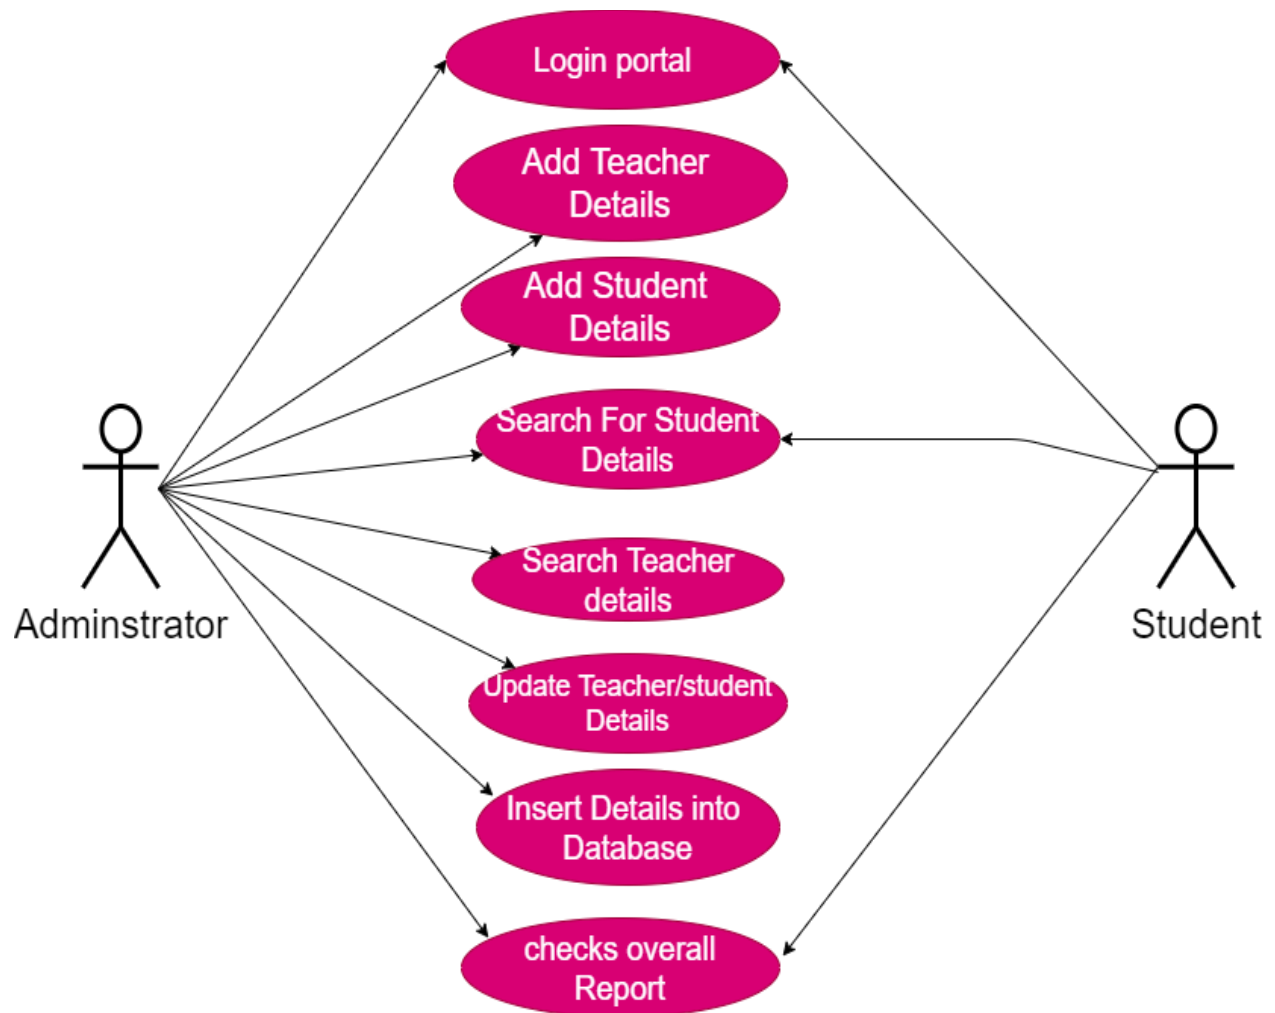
Login portal

Add Teacher Details

Add Student Details

Search For Student Details

Search Teacher details

Update Teacher/student Details

Insert Details into Database

checks overall Report

Adminstrator

Student